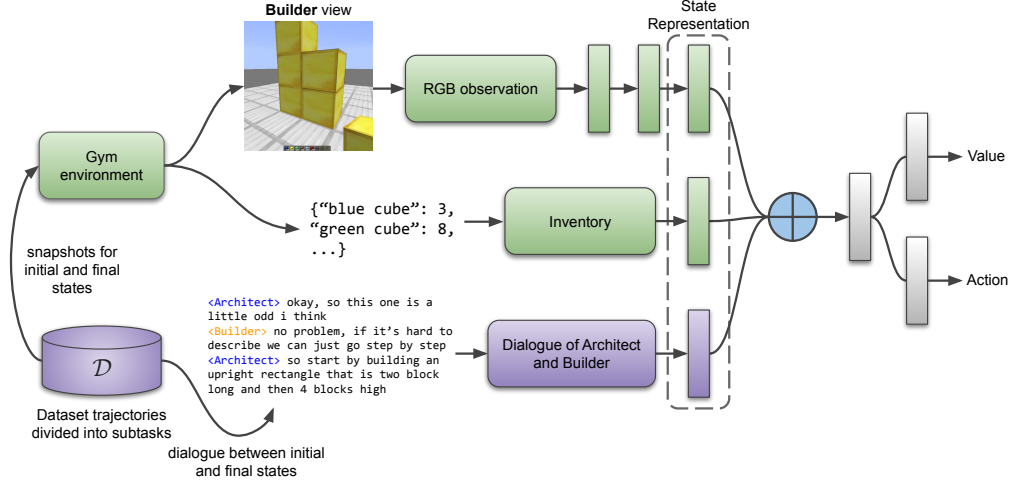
Builder view

State Representation

RGB observation

Gym environment

{"blue cube": 3, "green cube": 8, ...}

Inventory

Value

Action

snapshots for initial and final states

<Architect> okay, so this one is a little odd i think
<Builder> no problem, if it's hard to describe we can just go step by step
<Architect> so start by building an upright rectangle that is two block long and then 4 blocks high

Dialogue of Architect and Builder

$\mathcal{D}$

Dataset trajectories divided into subtasks

dialogue between initial and final states